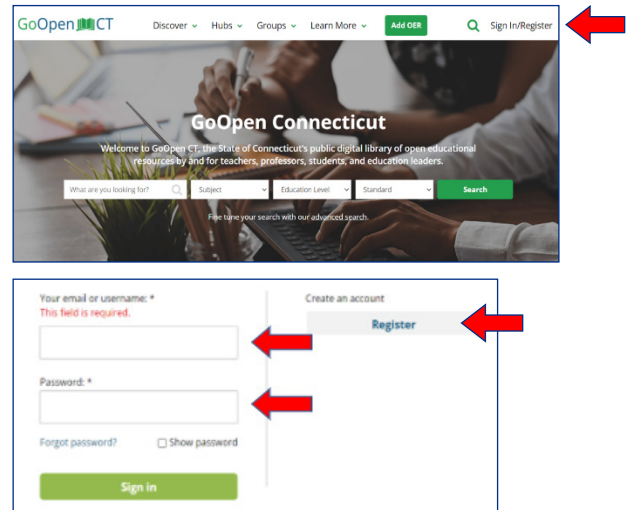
GoOpen CT

Discover Hubs Groups Learn More Add OER Sign In/Register

GoOpen Connecticut

Welcome to GoOpen CT, the State of Connecticut's public digital library of open educational resources by and for teachers, professors, students, and education leaders.

What are you looking for? Subject Education Level Standard Search

Fine tune your search with our advanced search.

Your email or username: *
This field is required.

Password: *

Forgot password? Show password

Sign in

Create an account

Register